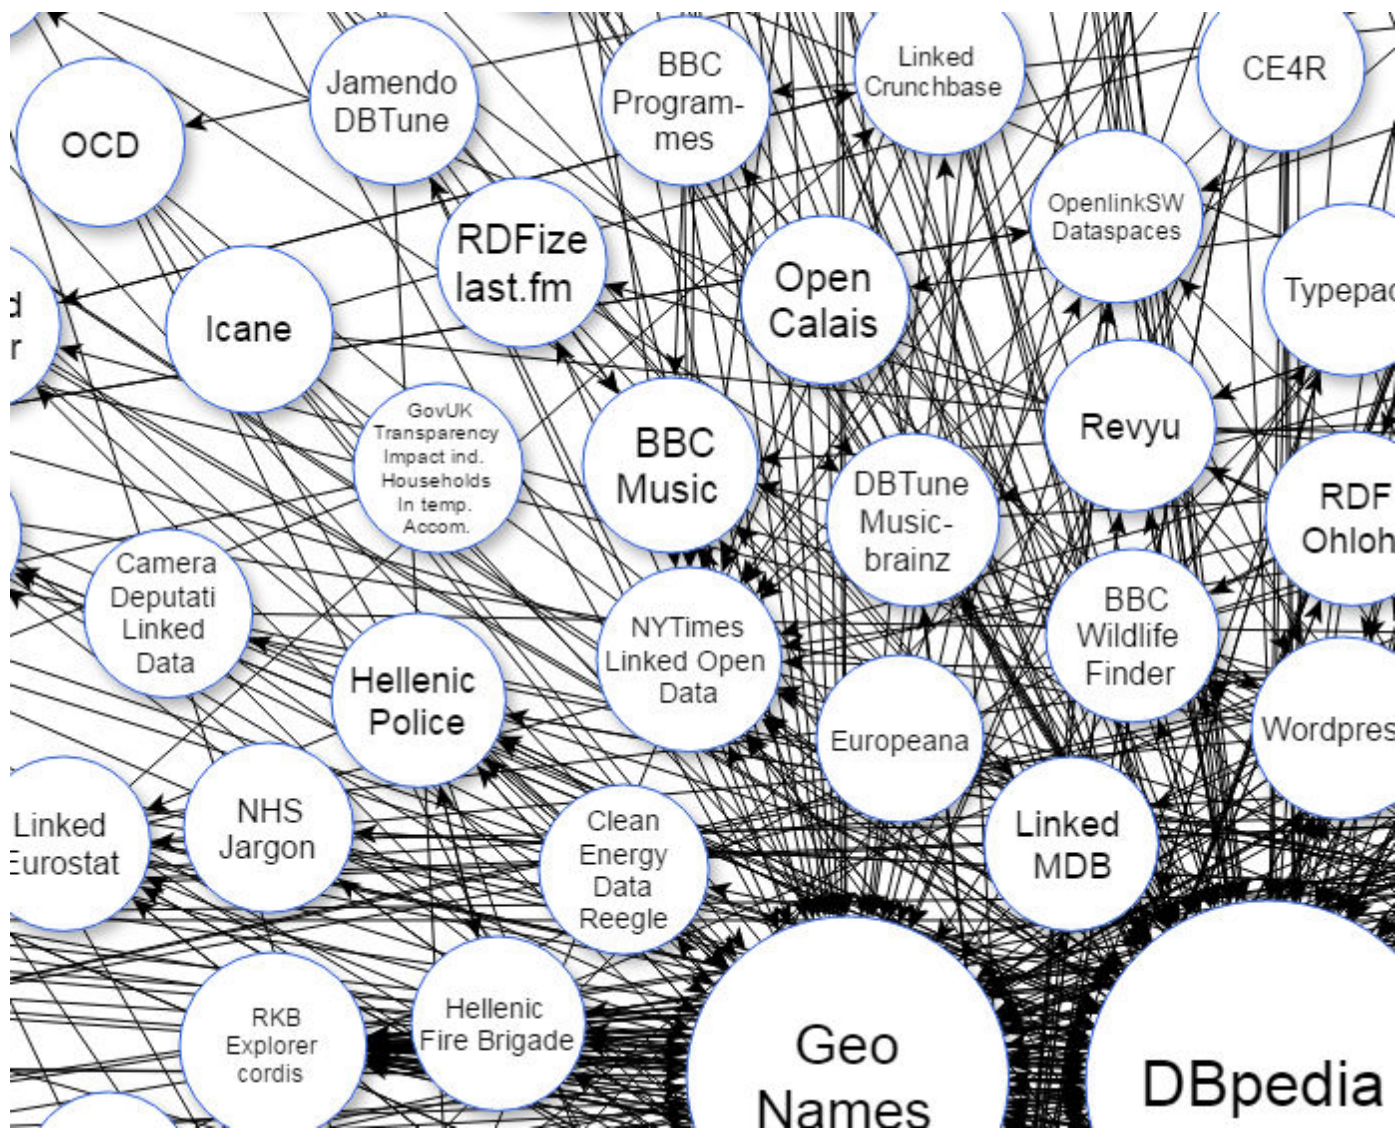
OCD

Jamendo DBTune

BBC Programmes

Linked Crunchbase

CE4R

d
r

Icane

RDFize last.fm

Open Calais

OpenlinkSW Dataspaces

Typepad

GovUK Transparency Impact ind. Households In temp. Accom.

BBC Music

DBTune Musicbrainz

Revyu

RDF Ohloh

Camera Deputati Linked Data

Hellenic Police

NYTimes Linked Open Data

Europeana

BBC Wildlife Finder

Wordpres

Linked Eurostat

NHS Jargon

Clean Energy Data Reegle

Linked MDB

RKB Explorer cordis

Hellenic Fire Brigade

Geo Names

DBpedia